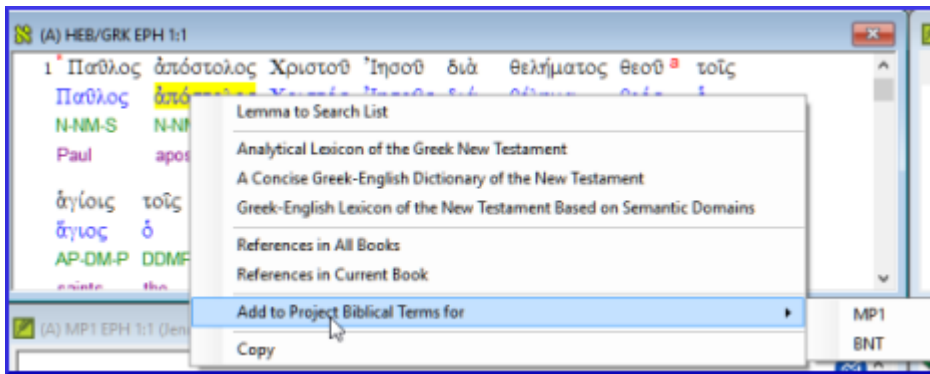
(A) HEB/GRK EPH 1:1

1 Παῦλος ἀπόστολος Χριστοῦ Ἰησοῦ διὰ θελήματος θεοῦ τοῖς
Παῦλος ἀπόσ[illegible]
N-NM-S N-N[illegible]
Paul apos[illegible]

ἁγίοις τοῖς
ἅγιος ὁ
AP-DM-P DDMP
saints the

Lemma to Search List
Analytical Lexicon of the Greek New Testament
A Concise Greek-English Dictionary of the New Testament
Greek-English Lexicon of the New Testament Based on Semantic Domains
References in All Books
References in Current Book
Add to Project Biblical Terms for
Copy

MP1
BNT

(A) MP1 EPH 1:1 (Jen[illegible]